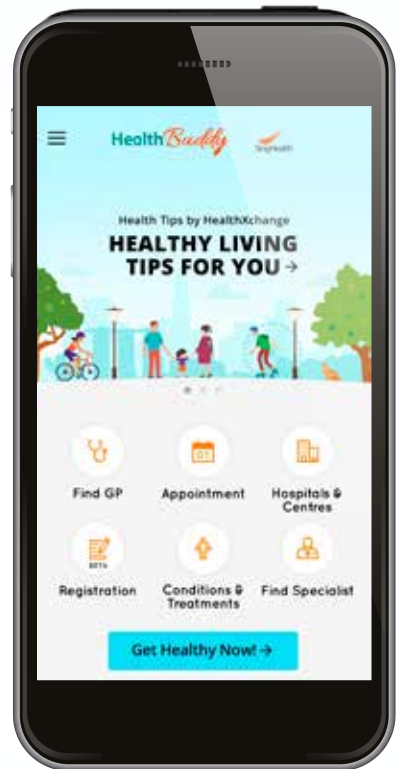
HealthBuddy SingHealth

Health Tips by HealthXchange

HEALTHY LIVING TIPS FOR YOU →

Find GP

Appointment

Hospitals & Centres

Registration

Conditions & Treatments

Find Specialist

Get Healthy Now! →